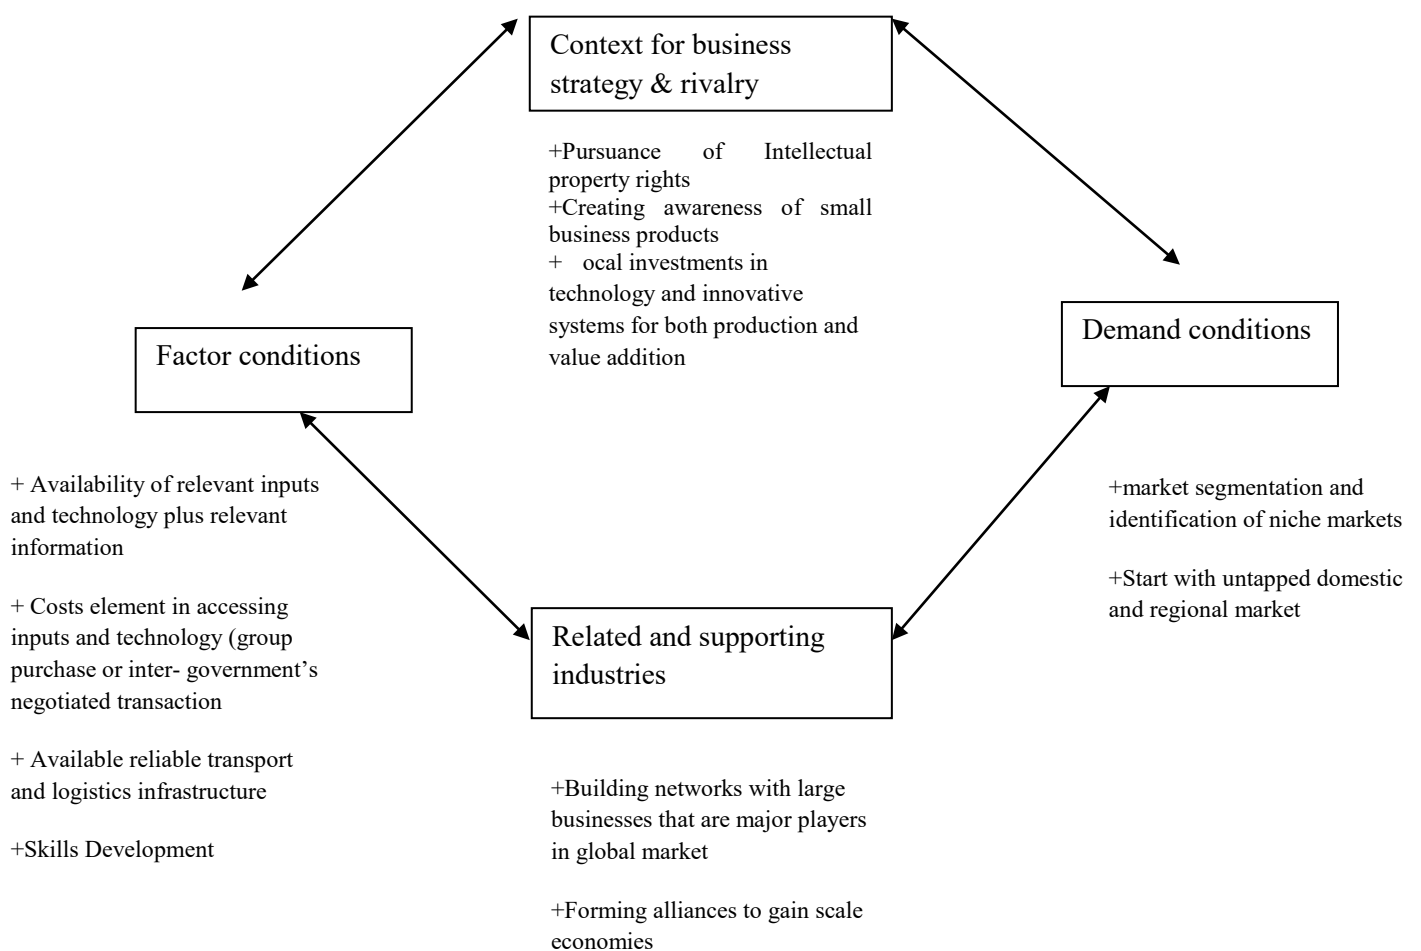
Context for business strategy & rivalry

+Pursuance of Intellectual property rights
+Creating awareness of small business products
+ ocal investments in technology and innovative systems for both production and value addition

Factor conditions

Demand conditions

+ Availability of relevant inputs and technology plus relevant information

+ Costs element in accessing inputs and technology (group purchase or inter- government's negotiated transaction

+ Available reliable transport and logistics infrastructure

+Skills Development

+market segmentation and identification of niche markets

+Start with untapped domestic and regional market

Related and supporting industries

+Building networks with large businesses that are major players in global market

+Forming alliances to gain scale economies